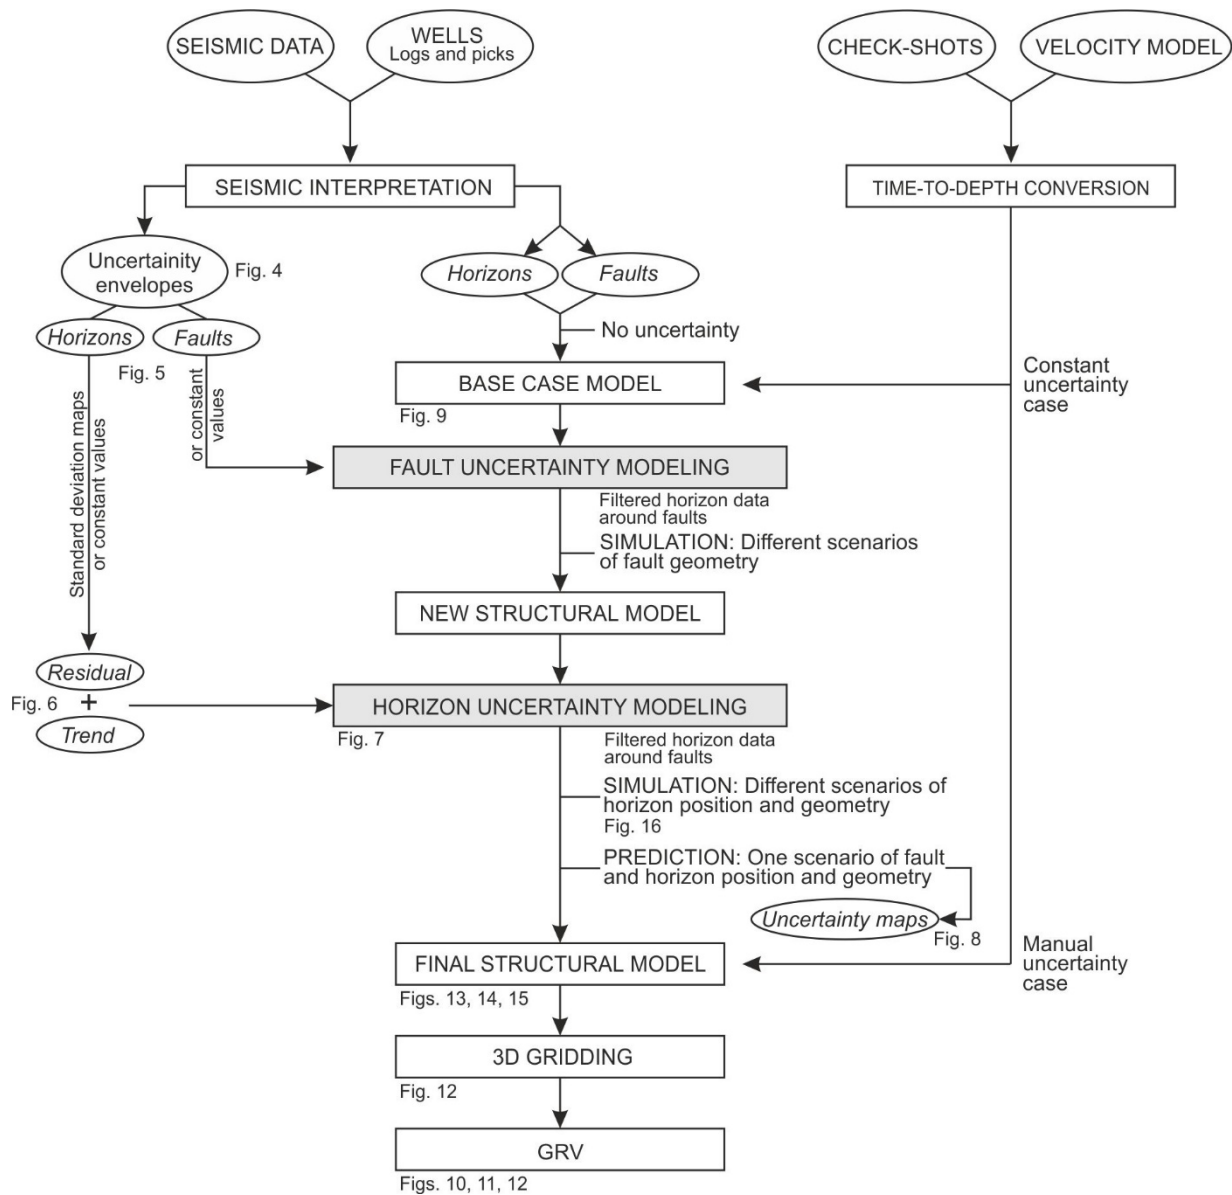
SEISMIC DATA

WELLS
Logs and picks

CHECK-SHOTS

VELOCITY MODEL

SEISMIC INTERPRETATION

TIME-TO-DEPTH CONVERSION

Uncertainity envelopes

Fig. 4

Horizons

Faults

Horizons

Faults

No uncertainty

Fig. 5

Standard deviation maps or constant values

or constant values

BASE CASE MODEL

Constant uncertainty case

Fig. 9

FAULT UNCERTAINTY MODELING

Filtered horizon data around faults

SIMULATION: Different scenarios of fault geometry

NEW STRUCTURAL MODEL

Residual

Fig. 6 +

Trend

HORIZON UNCERTAINTY MODELING

Fig. 7

Filtered horizon data around faults

SIMULATION: Different scenarios of horizon position and geometry
Fig. 16

PREDICTION: One scenario of fault and horizon position and geometry

Uncertainty maps

Fig. 8

FINAL STRUCTURAL MODEL

Manual uncertainty case

Figs. 13, 14, 15

3D GRIDDING

Fig. 12

GRV

Figs. 10, 11, 12